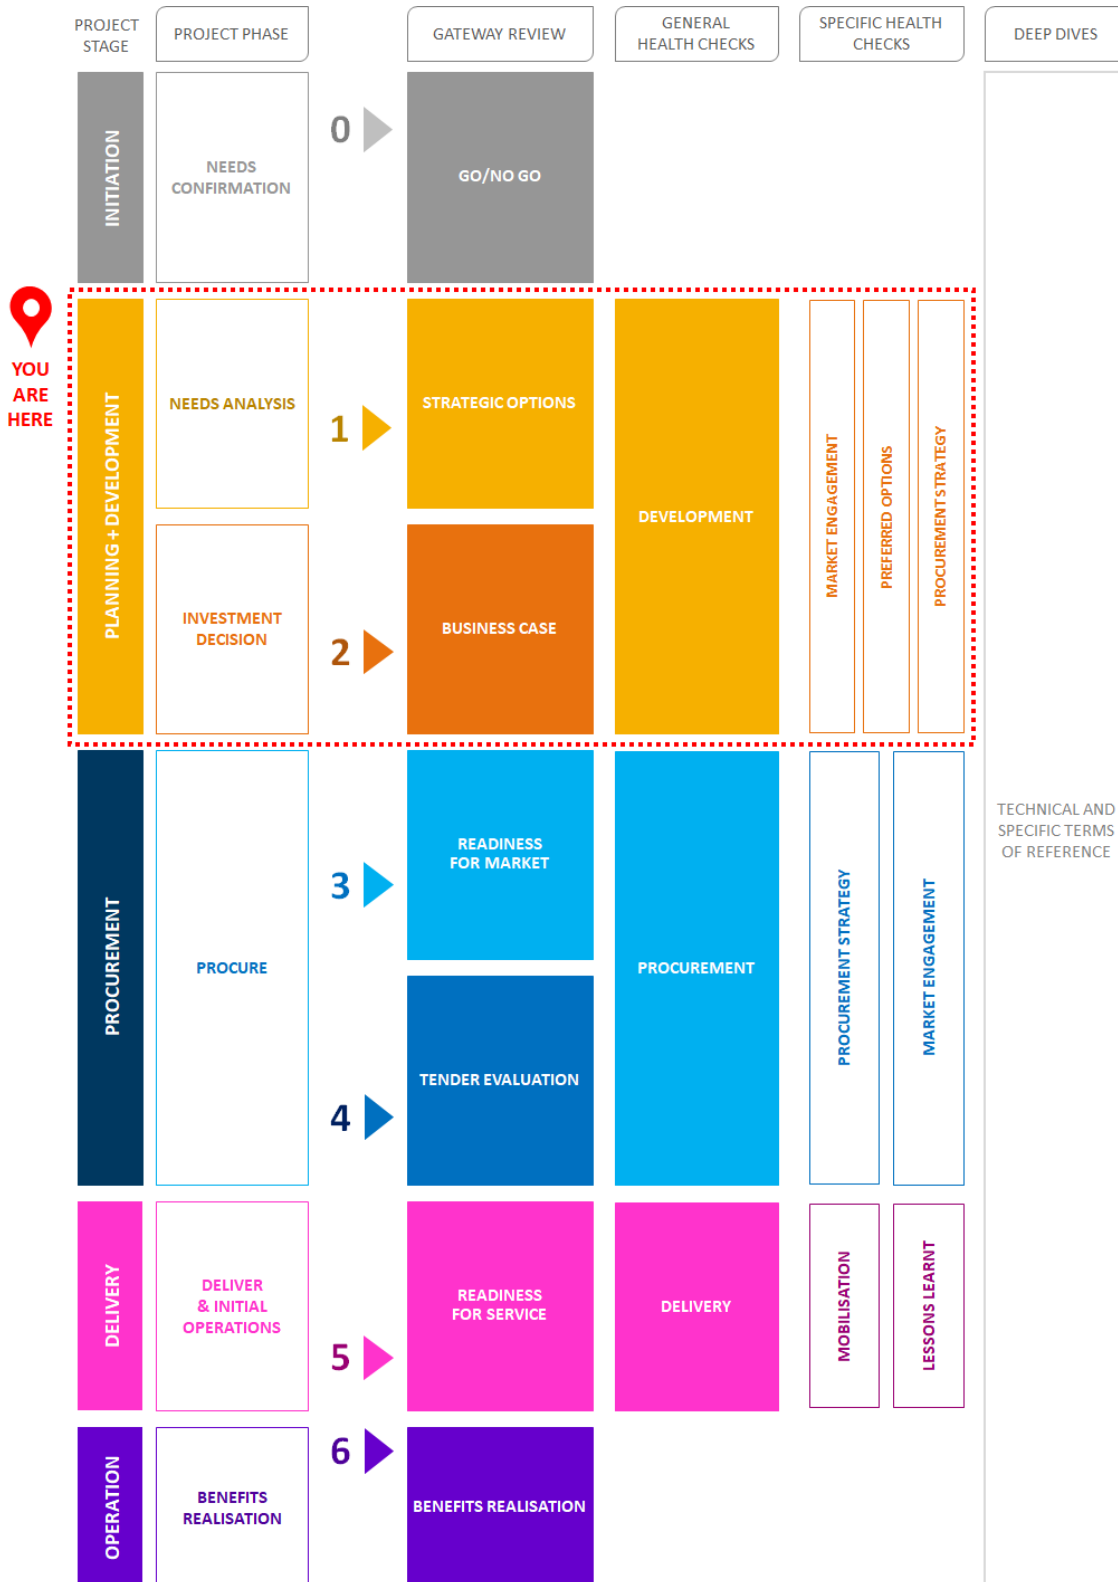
PROJECT STAGE

PROJECT PHASE

GATEWAY REVIEW

GENERAL HEALTH CHECKS

SPECIFIC HEALTH CHECKS

DEEP DIVES

INITIATION

NEEDS CONFIRMATION

0

GO/NO GO

YOU ARE HERE

PLANNING + DEVELOPMENT

NEEDS ANALYSIS

1

STRATEGIC OPTIONS

DEVELOPMENT

MARKET ENGAGEMENT

PREFERRED OPTIONS

PROCUREMENT STRATEGY

INVESTMENT DECISION

2

BUSINESS CASE

PROCUREMENT

PROCURE

3

READINESS FOR MARKET

PROCUREMENT

PROCUREMENT STRATEGY

MARKET ENGAGEMENT

TECHNICAL AND SPECIFIC TERMS OF REFERENCE

4

TENDER EVALUATION

DELIVERY

DELIVER & INITIAL OPERATIONS

5

READINESS FOR SERVICE

DELIVERY

MOBILISATION

LESSONS LEARNT

OPERATION

BENEFITS REALISATION

6

BENEFITS REALISATION